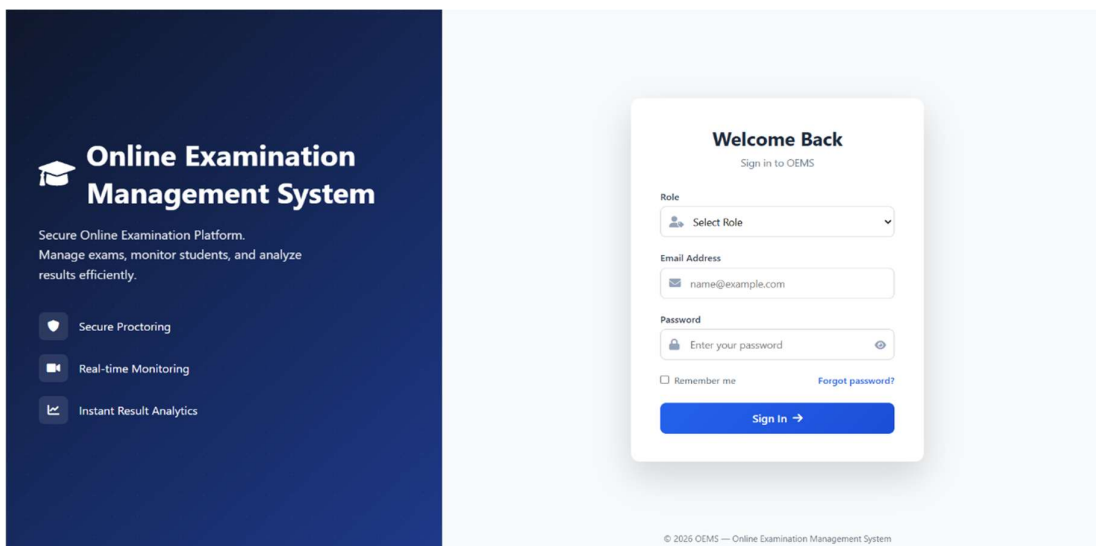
Online Examination Management System

Secure Online Examination Platform.
Manage exams, monitor students, and analyze results efficiently.

Secure Proctoring

Real-time Monitoring

Instant Result Analytics

Welcome Back

Sign in to OEMS

Role

Select Role

Email Address

name@example.com

Password

Enter your password

Remember me

Forgot password?

Sign In →

© 2026 OEMS — Online Examination Management System